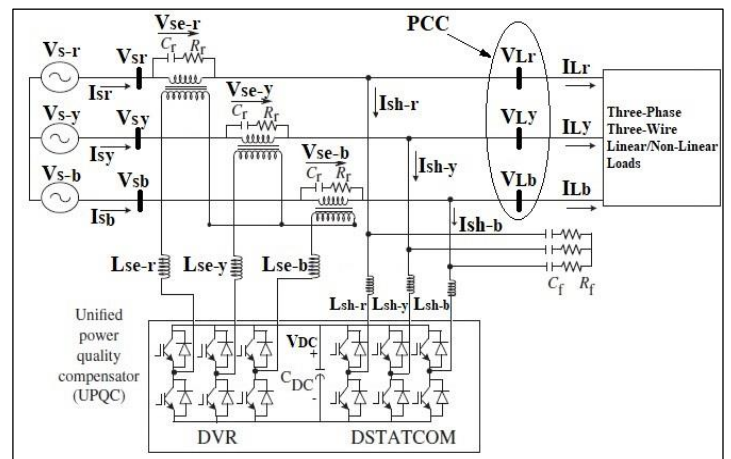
PCC

$V_{se-r}$

$C_r$ $R_r$

$V_{s-r}$

$V_{sr}$

$I_{sr}$

$V_{se-y}$

$C_r$ $R_r$

$V_{s-y}$

$V_{sy}$

$I_{sy}$

$V_{se-b}$

$C_r$ $R_r$

$V_{s-b}$

$V_{sb}$

$I_{sb}$

$I_{sh-r}$

$I_{sh-y}$

$I_{sh-b}$

$V_{Lr}$

$V_{Ly}$

$V_{Lb}$

$I_{Lr}$

$I_{Ly}$

$I_{Lb}$

Three-Phase Three-Wire Linear/Non-Linear Loads

$L_{se-r}$

$L_{se-y}$

$L_{se-b}$

$L_{sh-r}$ $L_{sh-y}$ $L_{sh-b}$

$C_f$ $R_f$

Unified power quality compensator (UPQC)

$V_{DC}$

+

$C_{DC}$

-

DVR

DSTATCOM